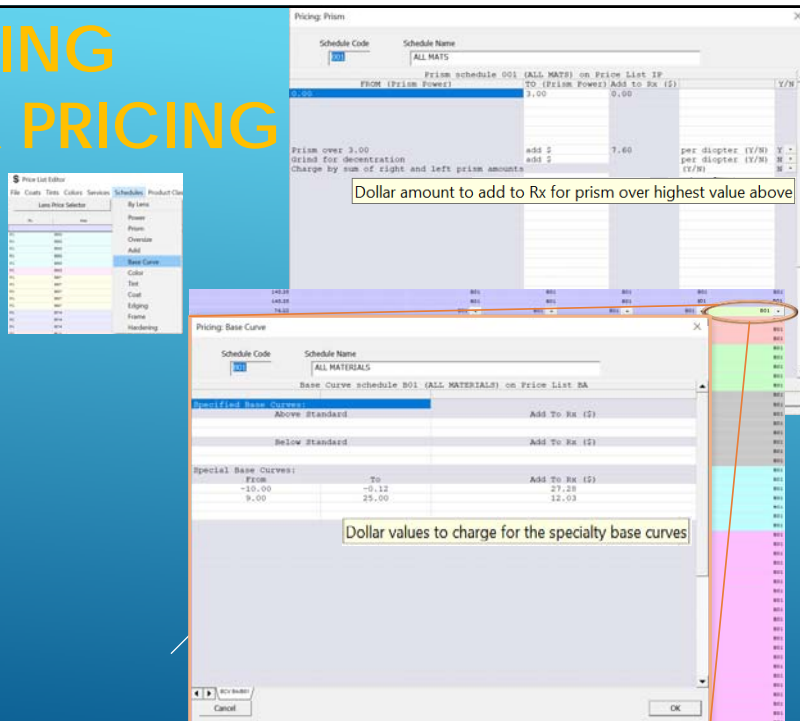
ING
PRICING

Price List Editor
File Coats Tints Colors Services Schedules Product Clas
Lens Price Selector
By Lens
Power
Prism
Oversize
Add
Base Curve
Color
Tint
Coat
Edging
Frame
Hardening

Pricing: Prism
Schedule Code
001
Schedule Name
ALL MATS
Prism schedule 001 (ALL MATS) on Price List IP
FROM (Prism Power) TO (Prism Power) Add to Rx ($) Y/N
0.00 3.00 0.00
Prism over 3.00 add $ 7.60 per diopter (Y/N) Y
Grind for decentration add $ per diopter (Y/N) N
Charge by sum of right and left prism amounts (Y/N) N
Dollar amount to add to Rx for prism over highest value above

Pricing: Base Curve
Schedule Code
B01
Schedule Name
ALL MATERIALS
Base Curve schedule B01 (ALL MATERIALS) on Price List BA
Specified Base Curves:
Above Standard Add To Rx ($)
Below Standard Add To Rx ($)
Special Base Curves:
From To Add To Rx ($)
-10.00 -0.12 27.28
9.00 25.00 12.03
Dollar values to charge for the specialty base curves
BCV SetB01
Cancel
OK